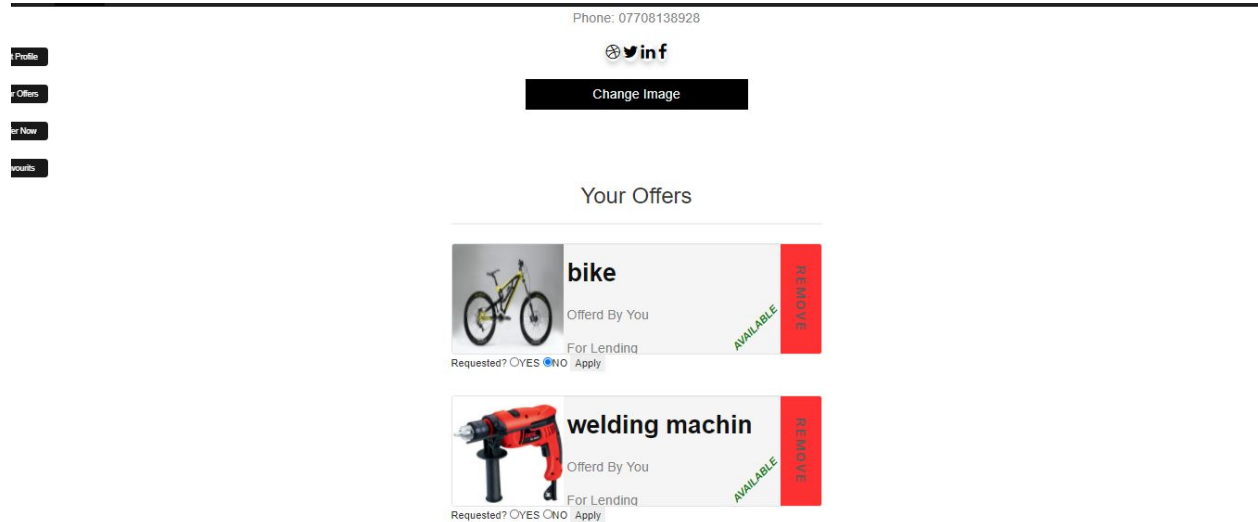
Phone: 07708138928

t Profile

r Offers

er Now

vourits

Change Image

Your Offers

bike

Offerd By You

For Lending

AVAILABLE

REMOVE

Requested? YES NO Apply

welding machin

Offerd By You

For Lending

AVAILABLE

REMOVE

Requested? YES NO Apply